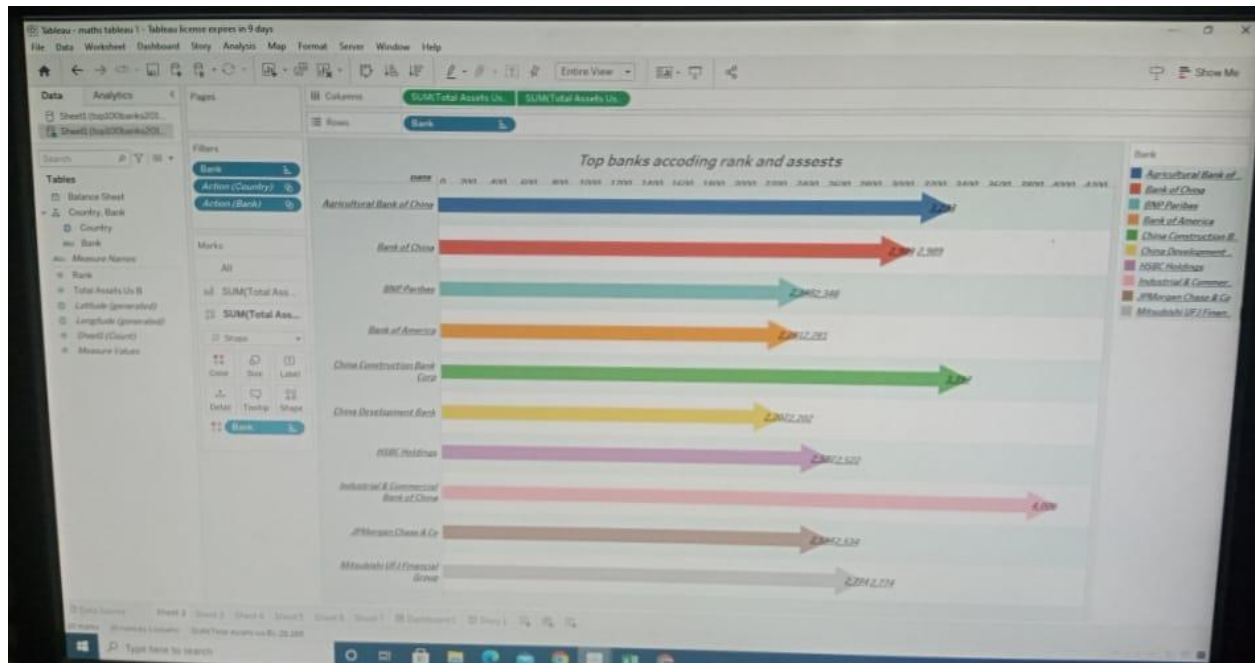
Tableau - maths tableau 1 - Tableau license expires in 9 days

File Data Worksheet Dashboard Story Analysis Map Format Server Window Help

Entire View

Show Me

Data Analytics

Sheet1 (top100banks201...

Sheet1 (top100banks201...

Pages

Columns SUM(Total Assets Us... SUM(Total Assets Us...

Rows Bank

Search

Tables

Balance Sheet

Country, Bank

Country

Bank

Measure Names

Rank

Total Assets Us B

Latitude (generated)

Longitude (generated)

Sheet1 (Count)

Measure Values

Filters

Bank

Action (Country)

Action (Bank)

Marks

All

SUM(Total Ass...

SUM(Total Ass...

Shape

Color Size Label

Detail Tooltip Shape

Bank

Top banks accoding rank and assests

Bank

Agricultural Bank of China

Bank of China

BNP Paribas

Bank of America

China Construction Bank Corp

China Development Bank

HSBC Holdings

Industrial & Commercial Bank of China

JPMorgan Chase & Co

Mitsubishi UFJ Financial Group

2,989

2,348

2,281

2,202

2,522

4,006

2,534

2,774

Bank

Agricultural Bank of...

Bank of China

BNP Paribas

Bank of America

China Construction B...

China Development...

HSBC Holdings

Industrial & Commer...

JPMorgan Chase & Co

Mitsubishi UFJ Finan...

Data Source Sheet 1 Sheet 2 Sheet 3 Sheet 4 Sheet 5 Sheet 6 Sheet 7 Dashboard 1 Story 1

Type here to search